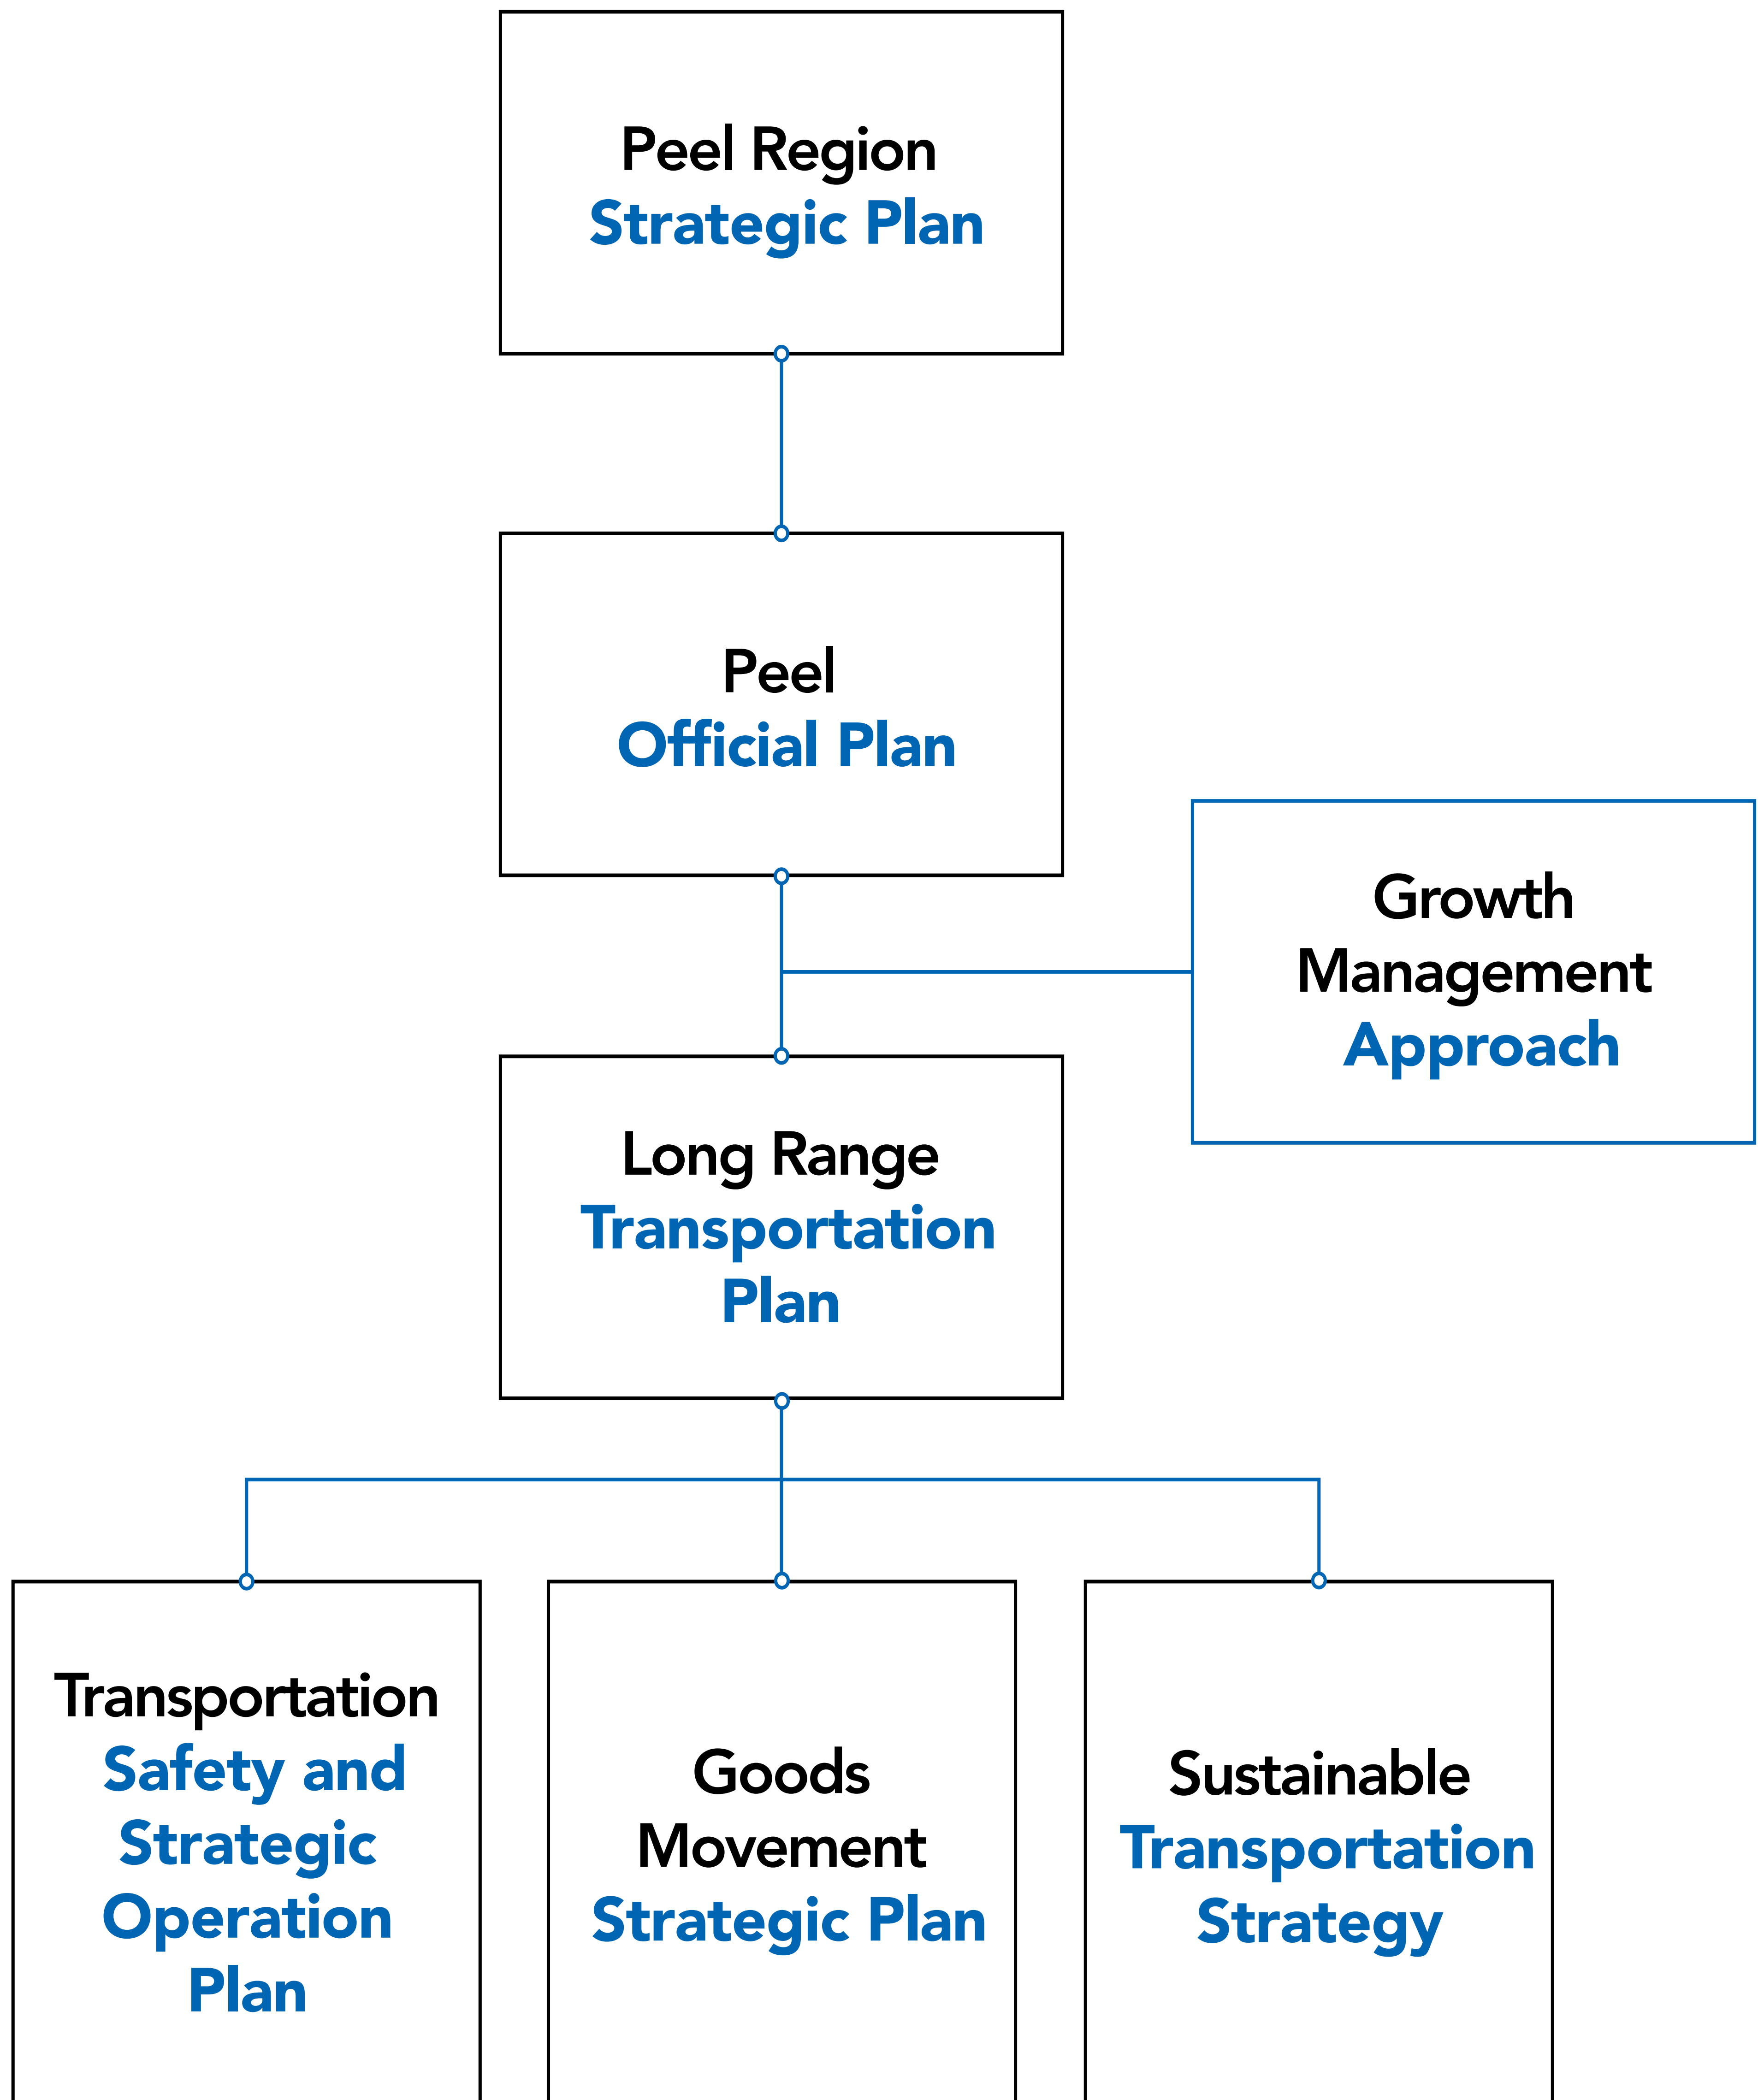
Peel Region
Strategic Plan

Peel
Official Plan

Growth Management Approach

Long Range
Transportation Plan

Transportation
Safety and Strategic Operation Plan

Goods Movement
Strategic Plan

Sustainable
Transportation Strategy